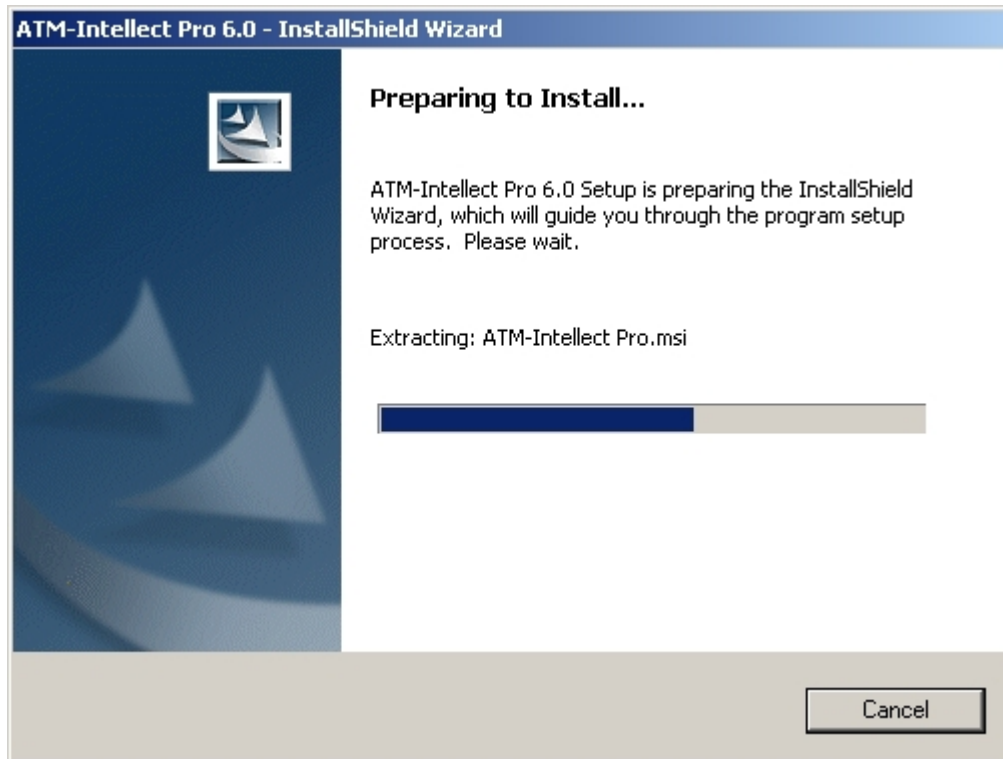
ATM-Intellect Pro 6.0 - InstallShield Wizard

Preparing to Install...

ATM-Intellect Pro 6.0 Setup is preparing the InstallShield Wizard, which will guide you through the program setup process. Please wait.

Extracting: ATM-Intellect Pro.msi

Cancel